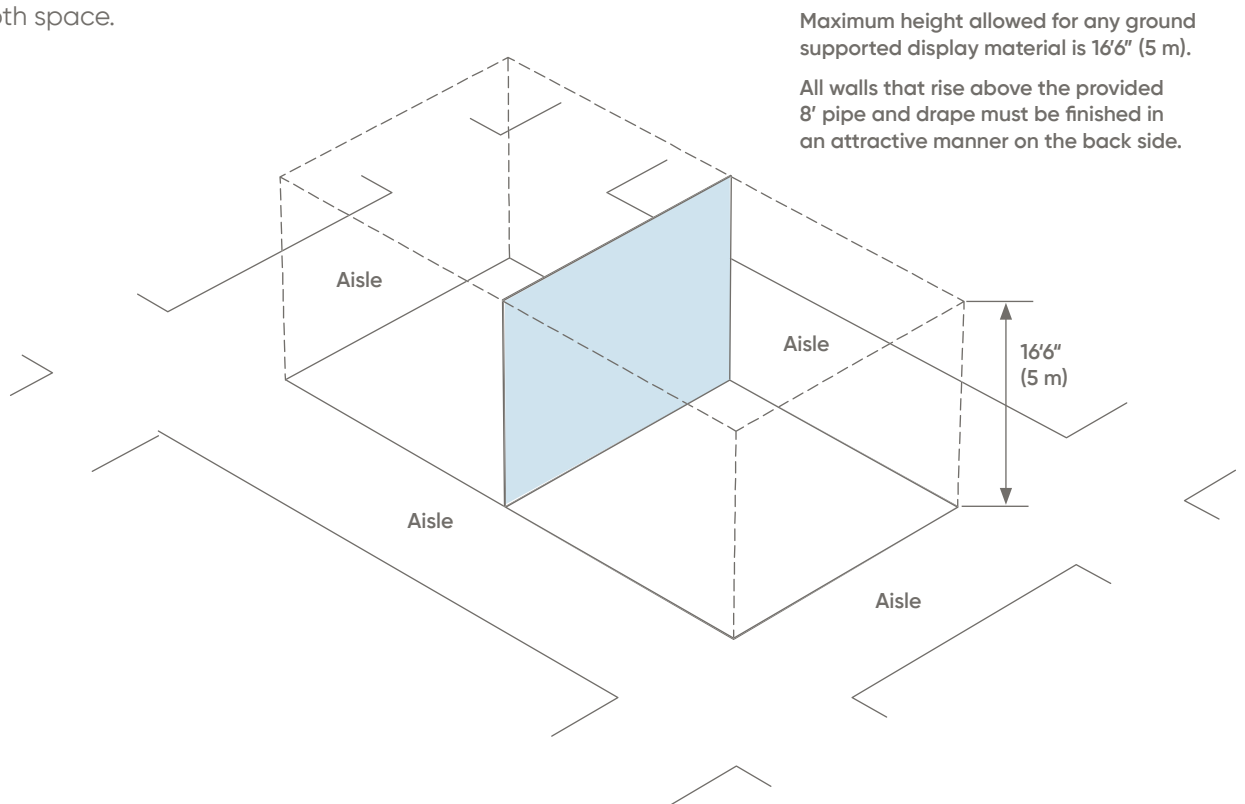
oth space.

Maximum height allowed for any ground supported display material is 16'6" (5 m).

All walls that rise above the provided 8' pipe and drape must be finished in an attractive manner on the back side.

Aisle

Aisle

16'6" (5 m)

Aisle

Aisle